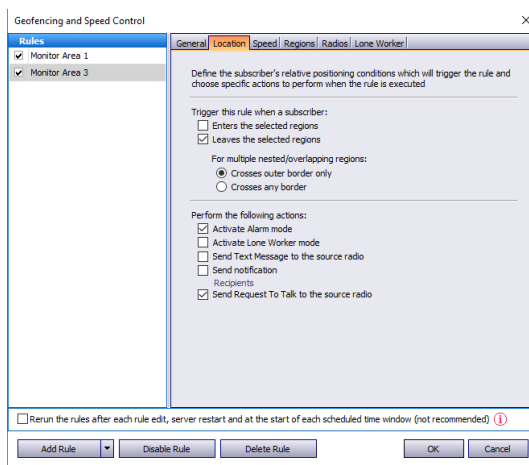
Geofencing and Speed Control

×

Rules

Monitor Area 1

Monitor Area 3

General | Location | Speed | Regions | Radios | Lone Worker

Define the subscriber's relative positioning conditions which will trigger the rule and choose specific actions to perform when the rule is executed

Trigger this rule when a subscriber:

Enters the selected regions

Leaves the selected regions

For multiple nested/overlapping regions:

Crosses outer border only

Crosses any border

Perform the following actions:

Activate Alarm mode

Activate Lone Worker mode

Send Text Message to the source radio

Send notification

Recipients

Send Request To Talk to the source radio

Rerun the rules after each rule edit, server restart and at the start of each scheduled time window (not recommended)

Add Rule

Disable Rule

Delete Rule

OK

Cancel